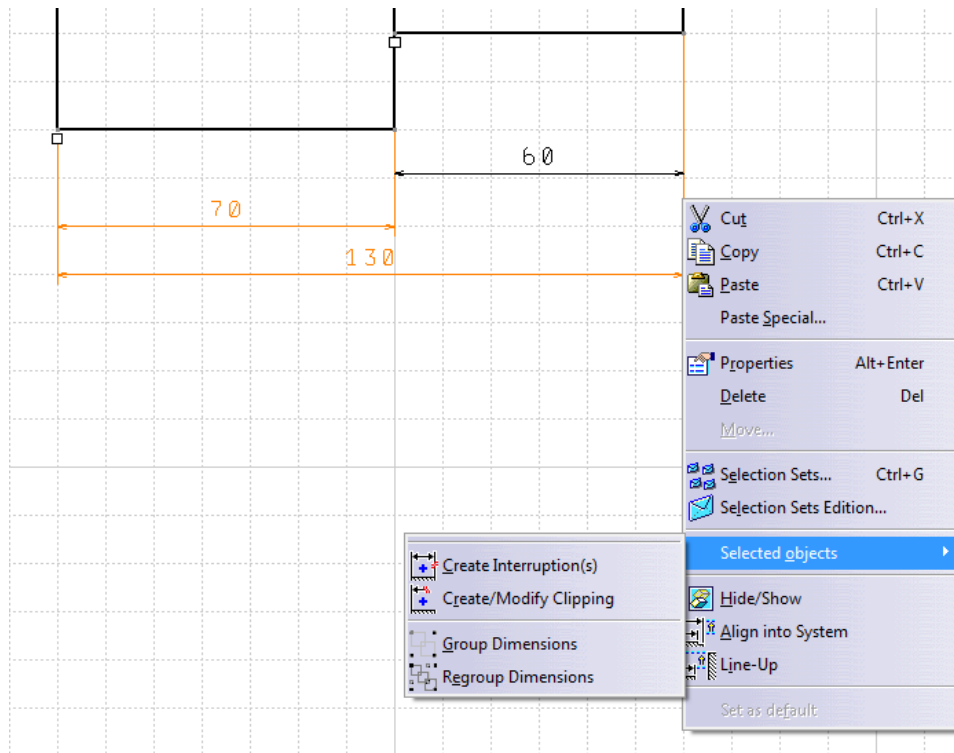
60

70

130

Cut Ctrl+X
Copy Ctrl+C
Paste Ctrl+V
Paste Special...

Properties Alt+Enter
Delete Del
Move...

Selection Sets... Ctrl+G
Selection Sets Edition...

Selected objects

Create Interruption(s)
Create/Modify Clipping

Group Dimensions
Regroup Dimensions

Hide/Show
Align into System
Line-Up

Set as default